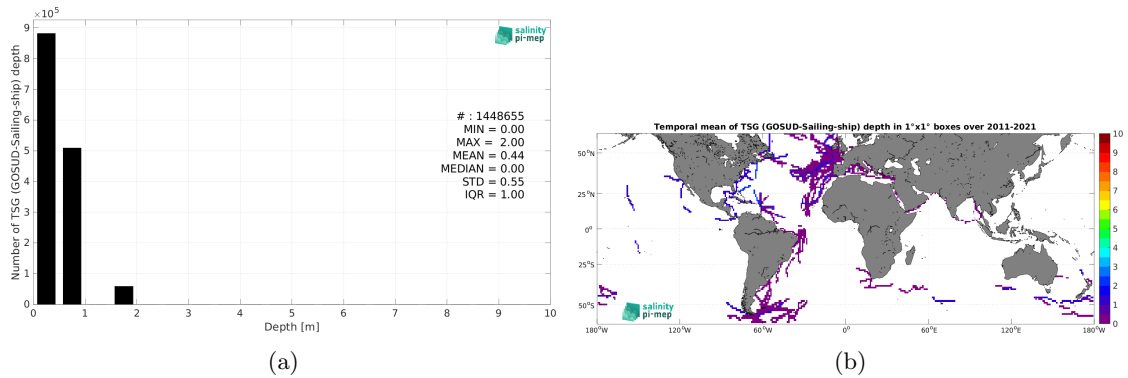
$\times10^5$
9
8
7
6
5
4
3
2
1
0
Number of TSG (GOSUD-Sailing-ship) depth
salinity pi-mep
# : 1448655
MIN = 0.00
MAX = 2.00
MEAN = 0.44
MEDIAN = 0.00
STD = 0.55
IQR = 1.00
0 1 2 3 4 5 6 7 8 9 10
Depth [m]
(a)

Temporal mean of TSG (GOSUD-Sailing-ship) depth in 1°x1° boxes over 2011-2021
50°N
25°N
0°
25°S
50°S
180°W 120°W 60°W 0° 60°E 120°E 180°W
salinity pi-mep
10
9
8
7
6
5
4
3
2
1
0
(b)